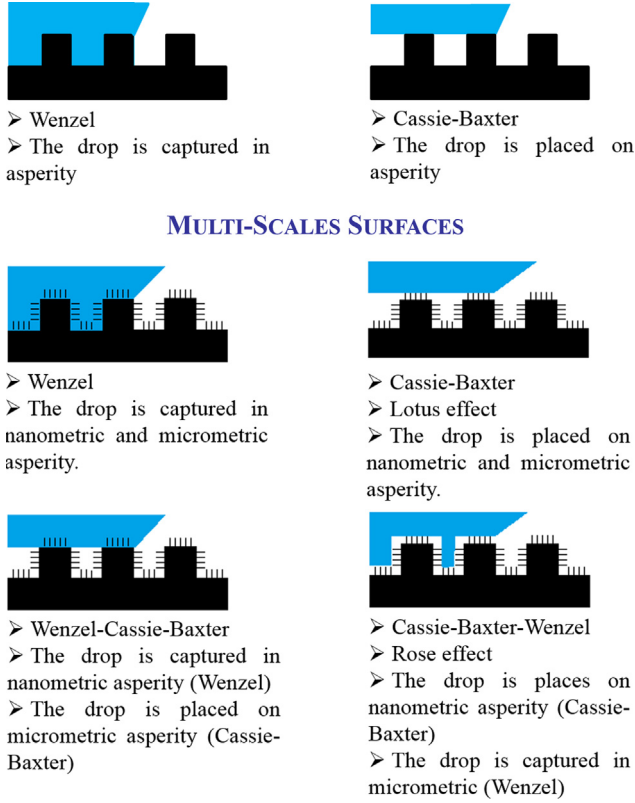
➢ Wenzel
➢ The drop is captured in asperity

➢ Cassie-Baxter
➢ The drop is placed on asperity

MULTI-SCALES SURFACES

➢ Wenzel
➢ The drop is captured in nanometric and micrometric asperity.

➢ Cassie-Baxter
➢ Lotus effect
➢ The drop is placed on nanometric and micrometric asperity.

➢ Wenzel-Cassie-Baxter
➢ The drop is captured in nanometric asperity (Wenzel)
➢ The drop is placed on micrometric asperity (Cassie-Baxter)

➢ Cassie-Baxter-Wenzel
➢ Rose effect
➢ The drop is places on nanometric asperity (Cassie-Baxter)
➢ The drop is captured in micrometric (Wenzel)